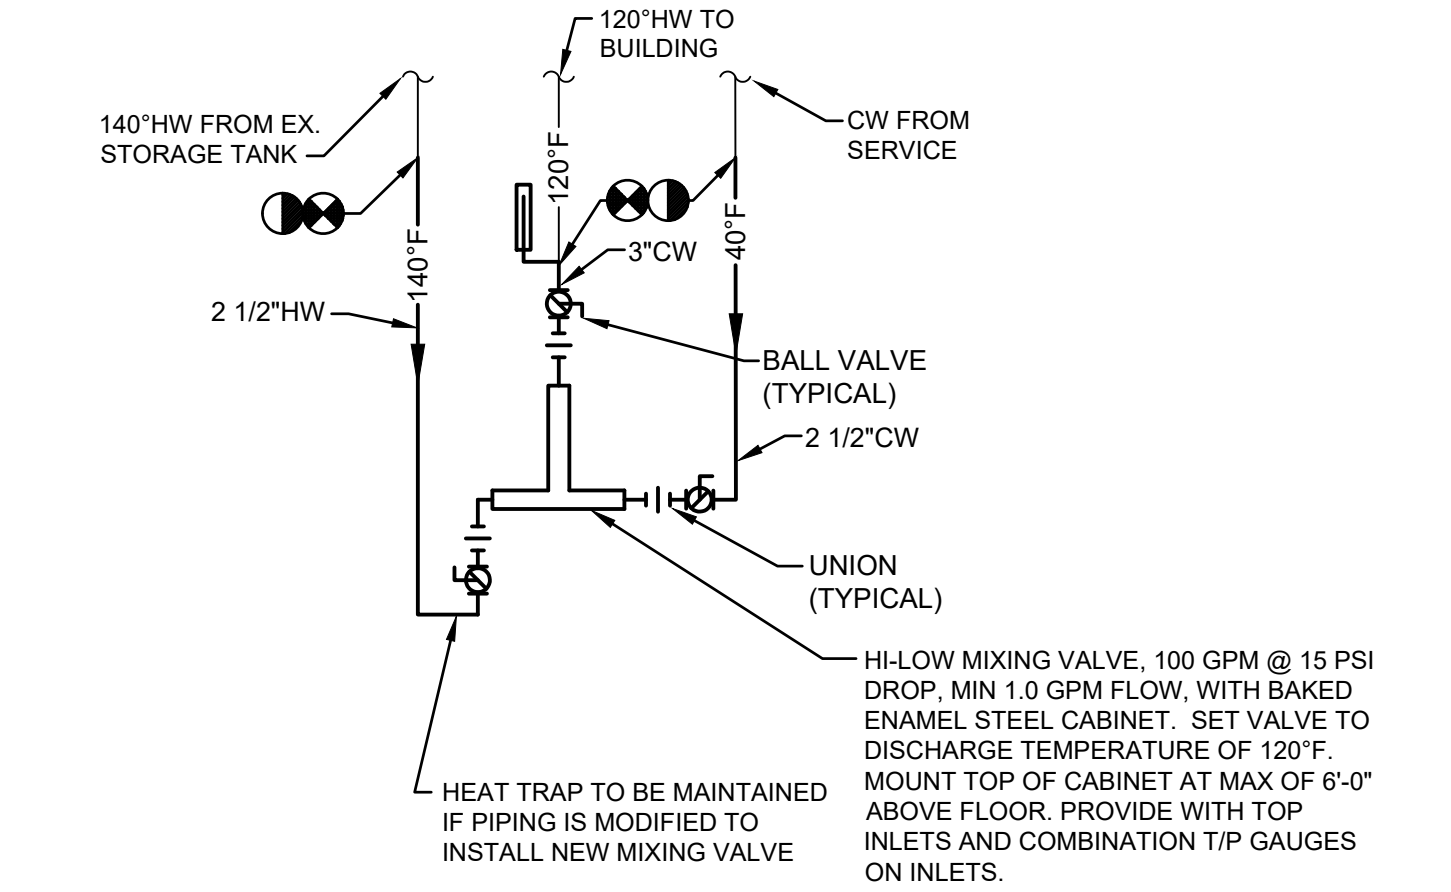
120°HW TO BUILDING

140°HW FROM EX. STORAGE TANK

CW FROM SERVICE

120°F

40°F

140°F

3"CW

2 1/2"HW

BALL VALVE (TYPICAL)

2 1/2"CW

UNION (TYPICAL)

HI-LOW MIXING VALVE, 100 GPM @ 15 PSI DROP, MIN 1.0 GPM FLOW, WITH BAKED ENAMEL STEEL CABINET. SET VALVE TO DISCHARGE TEMPERATURE OF 120°F. MOUNT TOP OF CABINET AT MAX OF 6'-0" ABOVE FLOOR. PROVIDE WITH TOP INLETS AND COMBINATION T/P GAUGES ON INLETS.

HEAT TRAP TO BE MAINTAINED IF PIPING IS MODIFIED TO INSTALL NEW MIXING VALVE